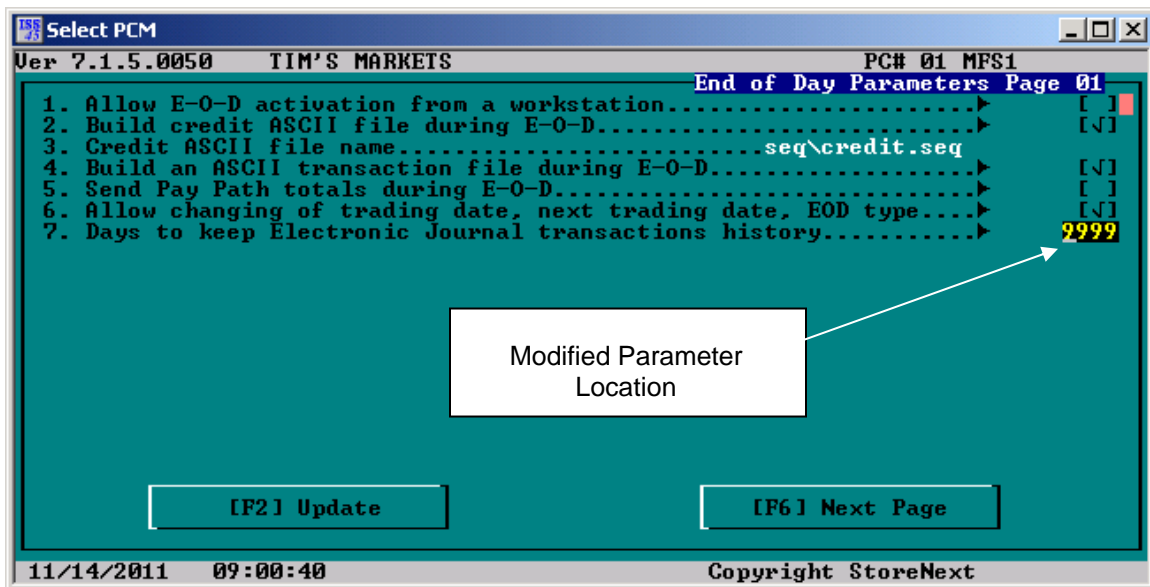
Select PCM

Ver 7.1.5.0050 TIM'S MARKETS PC# 01 MFS1

End of Day Parameters Page 01

1. Allow E-O-D activation from a workstation........................ [ ]
2. Build credit ASCII file during E-O-D............................ [√]
3. Credit ASCII file name.............................. seq\credit.seq
4. Build an ASCII transaction file during E-O-D.................... [√]
5. Send Pay Path totals during E-O-D............................... [ ]
6. Allow changing of trading date, next trading date, EOD type.... [√]
7. Days to keep Electronic Journal transactions history........... 9999

Modified Parameter Location

[F2] Update

[F6] Next Page

11/14/2011 09:00:40 Copyright StoreNext